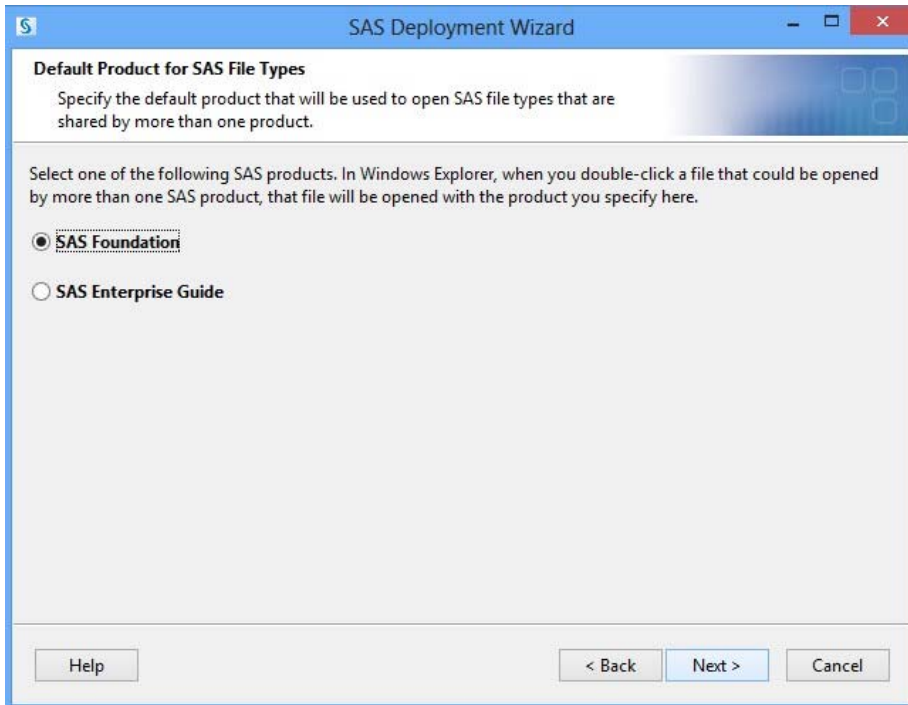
SAS Deployment Wizard

Default Product for SAS File Types

Specify the default product that will be used to open SAS file types that are shared by more than one product.

Select one of the following SAS products. In Windows Explorer, when you double-click a file that could be opened by more than one SAS product, that file will be opened with the product you specify here.

SAS Foundation

SAS Enterprise Guide

Help

< Back

Next >

Cancel